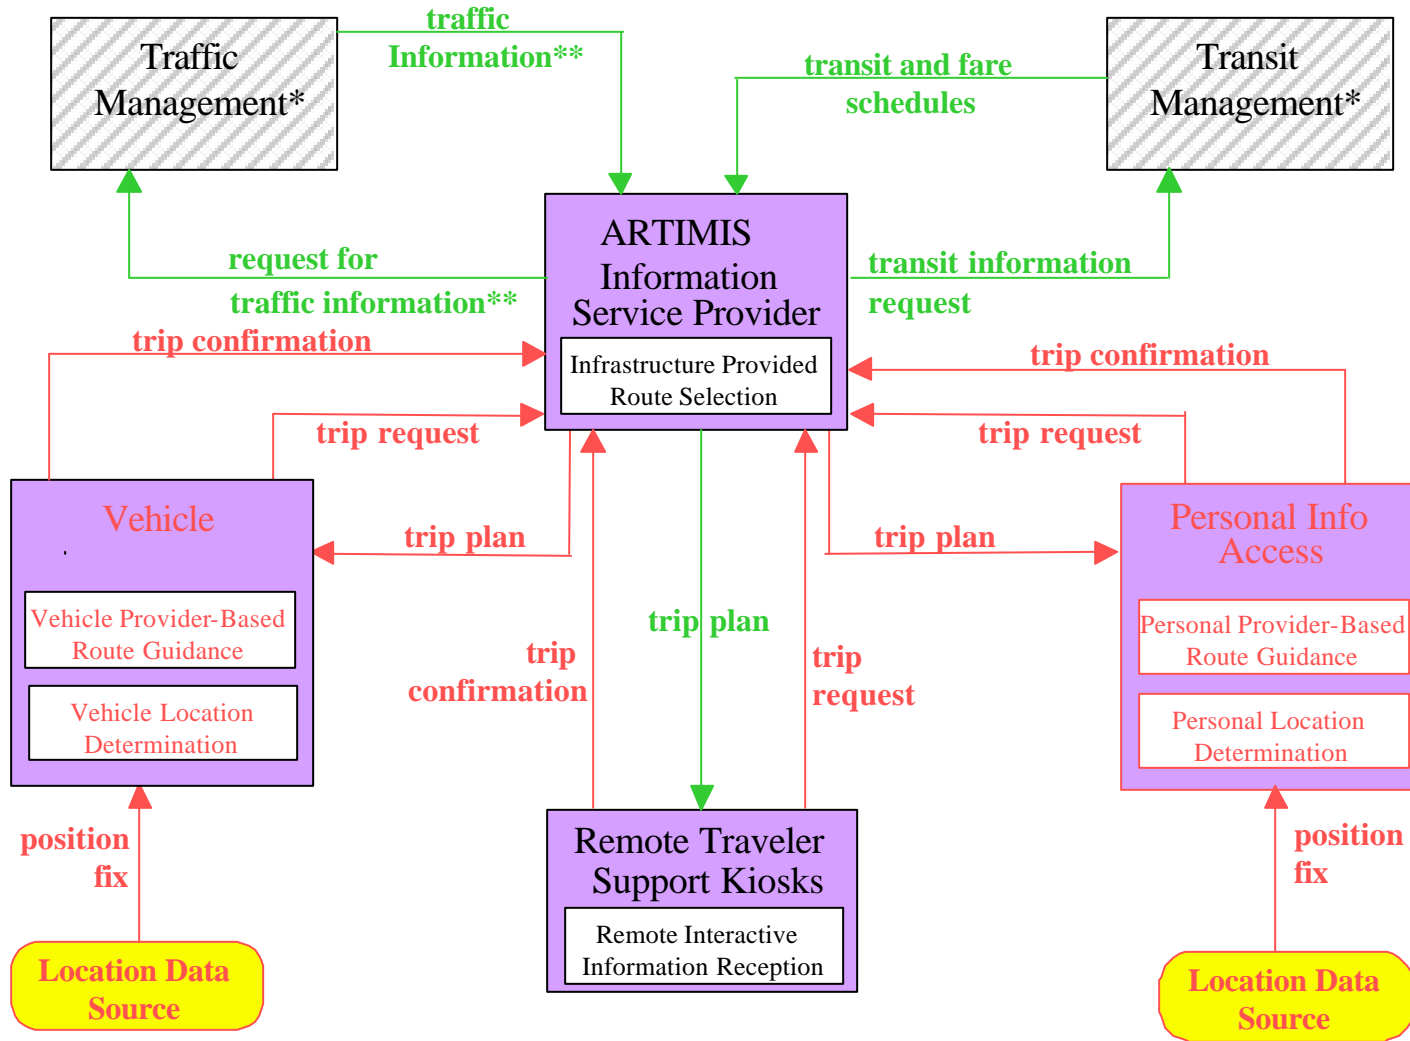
Traffic Management*

traffic Information**

transit and fare schedules

Transit Management*

request for traffic information**

ARTIMIS Information Service Provider

Infrastructure Provided Route Selection

transit information request

trip confirmation

trip confirmation

trip request

trip request

Vehicle

trip plan

trip plan

Personal Info Access

Vehicle Provider-Based Route Guidance

Vehicle Location Determination

trip plan

trip confirmation

trip request

Personal Provider-Based Route Guidance

Personal Location Determination

position fix

position fix

Remote Traveler Support Kiosks

Remote Interactive Information Reception

Location Data Source

Location Data Source